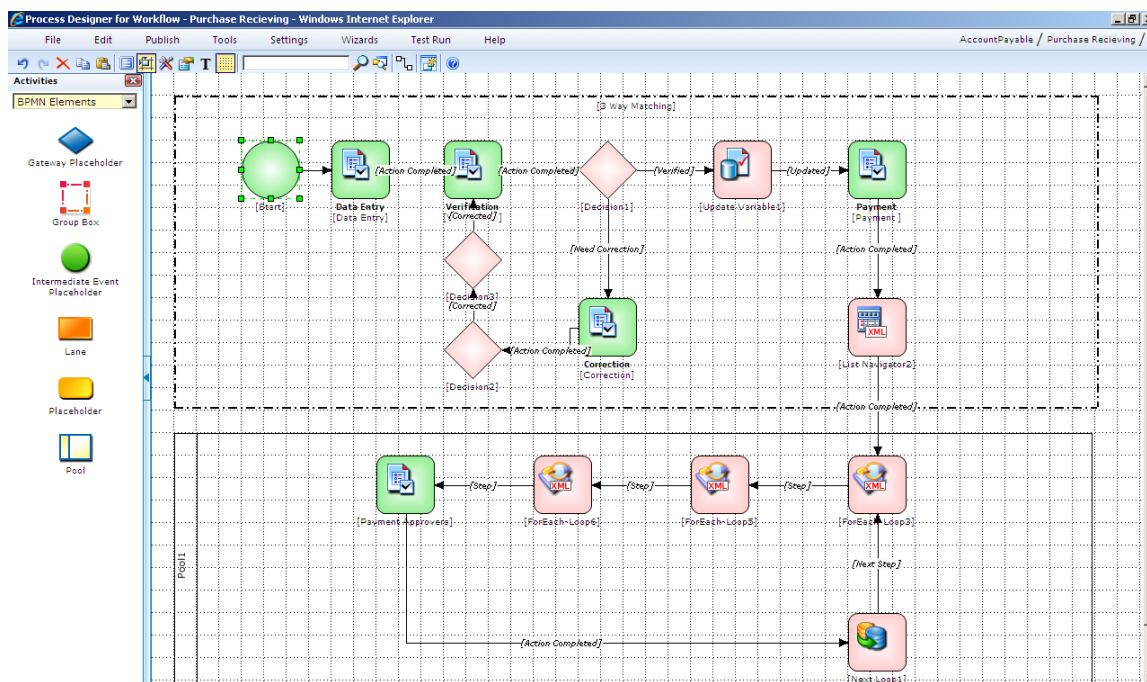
Process Designer for Workflow - Purchase Recieving - Windows Internet Explorer

File Edit Publish Tools Settings Wizards Test Run Help

AccountPayable / Purchase Recieving /

Activities

BPMN Elements

Gateway Placeholder

Group Box

Intermediate Event Placeholder

Lane

Placeholder

Pool

[3 Way Matching]

[Start]

Data Entry
[Data Entry]

[Action Completed]

Verification
[Verification]

[Action Completed]

[Decision1]

[Verified]

[Update Variable1]

[Updated]

Payment
[Payment]

[Corrected]

[Need Correction]

[Action Completed]

[Decision3]

[Corrected]

[Action Completed]

Correction
[Correction]

[List Navigator2]

[Decision2]

[Action Completed]

Pool1

[Payment Approvers]

[Step]

[ForEach-Loop6]

[Step]

[ForEach-Loop5]

[Step]

[ForEach-Loop3]

[Next Step]

[Action Completed]

[Next Loop1]